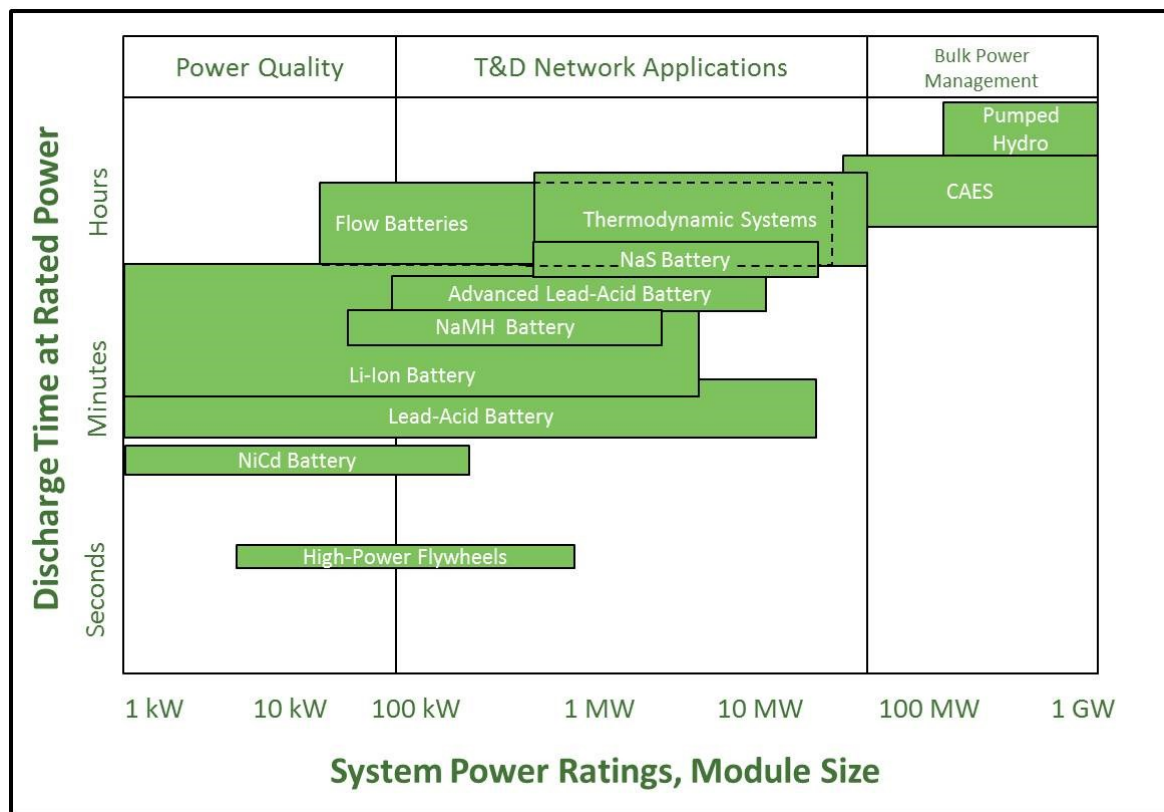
Power Quality

T&D Network Applications

Bulk Power Management

Pumped Hydro

CAES

Flow Batteries

Thermodynamic Systems

NaS Battery

Advanced Lead-Acid Battery

NaMH Battery

Li-Ion Battery

Lead-Acid Battery

NiCd Battery

High-Power Flywheels

Discharge Time at Rated Power

Hours

Minutes

Seconds

1 kW 10 kW 100 kW 1 MW 10 MW 100 MW 1 GW

System Power Ratings, Module Size